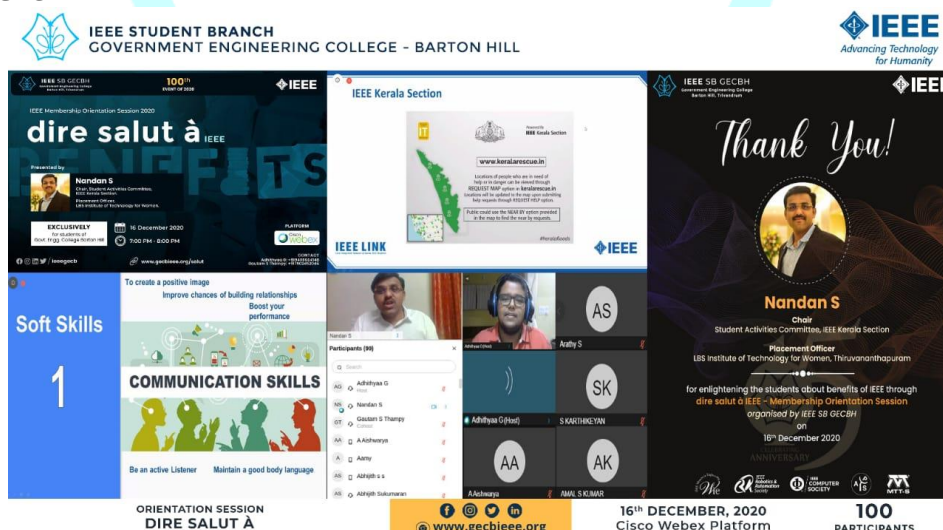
IEEE STUDENT BRANCH
GOVERNMENT ENGINEERING COLLEGE - BARTON HILL

IEEE
Advancing Technology for Humanity

IEEE SB GECBH
100th EVENT OF 2020
IEEE
IEEE Membership Orientation Session 2020
dire salut à IEEE
BENEFITS
Presented by
Nandan S
Chair, Student Activities Committee, IEEE Kerala Section
Placement Officer, LBS Institute of Technology for Women
EXCLUSIVELY for students of Govt. Engg. College Barton Hill
16 December 2020
7:00 PM - 8:00 PM
PLATFORM
Webex
/ieeegecb
www.gecbieee.org/salut

IEEE Kerala Section
www.keralarescue.in
IEEE LINK
IEEE

IEEE SB GECBH
Government Engineering College Barton Hill, Trivandrum
IEEE
Thank You!
Nandan S
Chair
Student Activities Committee, IEEE Kerala Section
Placement Officer
LBS Institute of Technology for Women, Thiruvananthapuram
for enlightening the students about benefits of IEEE through
dire salut à IEEE - Membership Orientation Session
organised by IEEE SB GECBH
on
16th December 2020

Soft Skills
1
To create a positive image
Improve chances of building relationships
Boost your performance
COMMUNICATION SKILLS
Be an active Listener
Maintain a good body language

Participants (99)
Adhithyaa G
Nandan S
Gautam S Thampy
A Aishwarya
Aamy
Abhijith s s
Abhijith Sukumaran

AS
Arathy S
SK
S KARTHIKEYAN
Adhithyaa G (Host)
AA
A Aishwarya
AK
AMAL S KUMAR

ORIENTATION SESSION
DIRE SALUT À
www.gecbieee.org
16th DECEMBER, 2020
Cisco Webex Platform
100
PARTICIPANTS